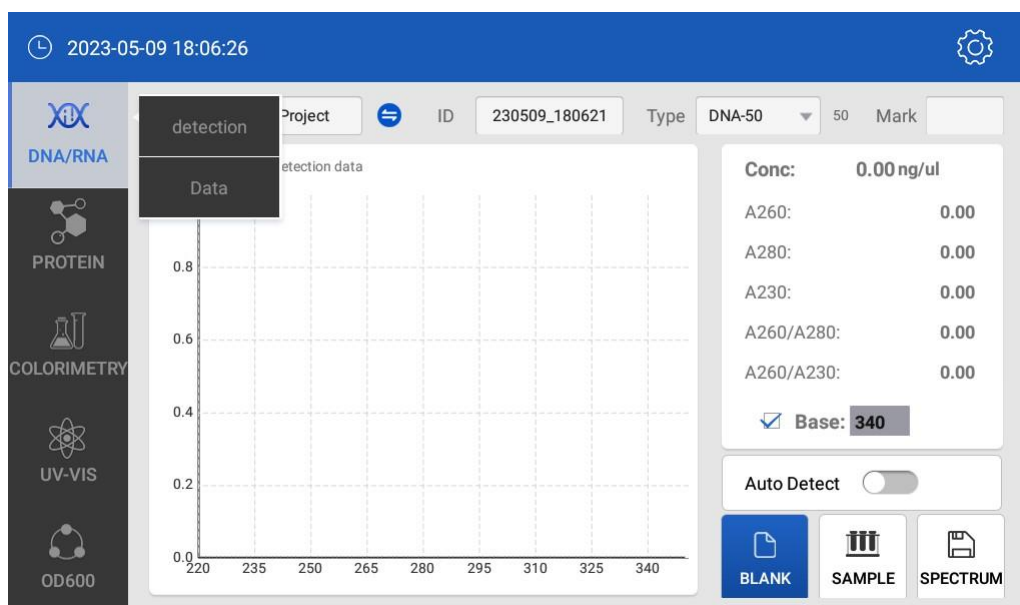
2023-05-09 18:06:26

DNA/RNA

PROTEIN

COLORIMETRY

UV-VIS

OD600

detection

Data

Project

ID 230509_180621

Type DNA-50 50

Mark

etection data

0.8

0.6

0.4

0.2

0.0

220 235 250 265 280 295 310 325 340

Conc: 0.00 ng/ul

A260: 0.00

A280: 0.00

A230: 0.00

A260/A280: 0.00

A260/A230: 0.00

Base: 340

Auto Detect

BLANK

SAMPLE

SPECTRUM